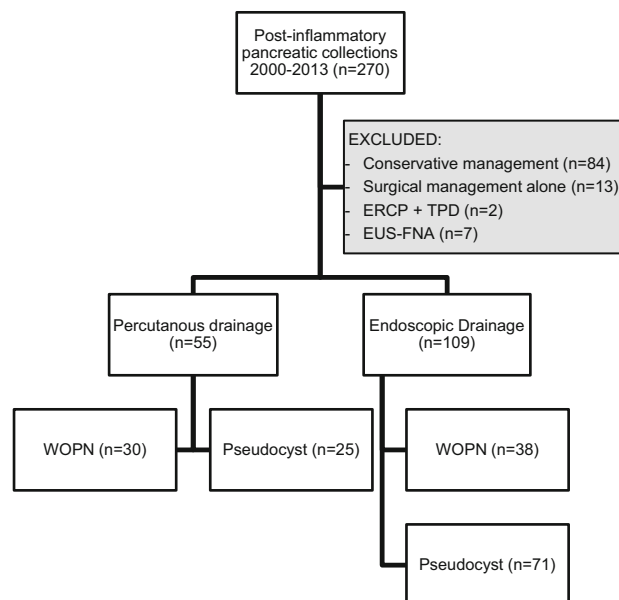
Post-inflammatory pancreatic collections 2000-2013 (n=270)

EXCLUDED:
- Conservative management (n=84)
- Surgical management alone (n=13)
- ERCP + TPD (n=2)
- EUS-FNA (n=7)

Percutanous drainage (n=55)

Endoscopic Drainage (n=109)

WOPN (n=30)

Pseudocyst (n=25)

WOPN (n=38)

Pseudocyst (n=71)